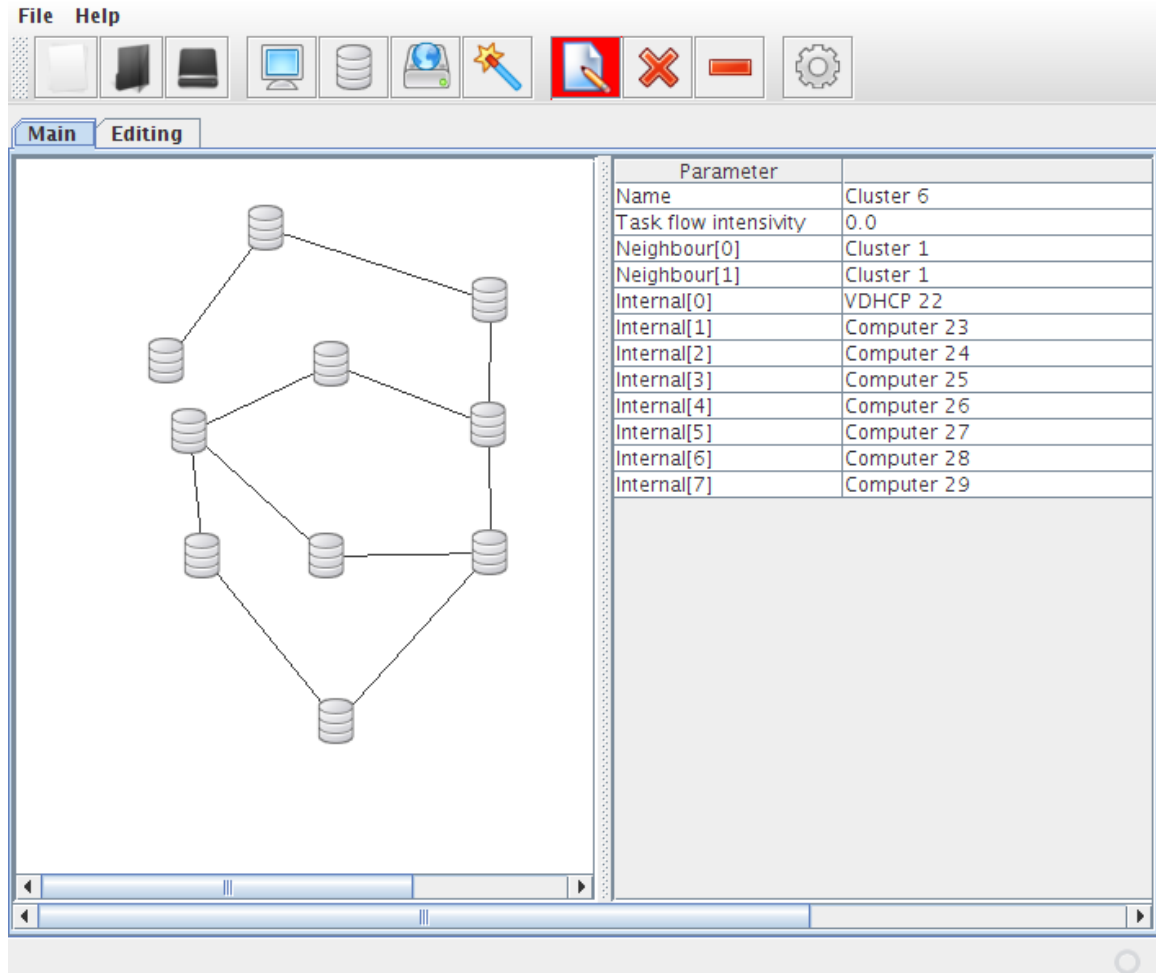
File Help

Main Editing

| Parameter | |
|---|---|
| Name | Cluster 6 |
| Task flow intensivity | 0.0 |
| Neighbour[0] | Cluster 1 |
| Neighbour[1] | Cluster 1 |
| Internal[0] | VDHCP 22 |
| Internal[1] | Computer 23 |
| Internal[2] | Computer 24 |
| Internal[3] | Computer 25 |
| Internal[4] | Computer 26 |
| Internal[5] | Computer 27 |
| Internal[6] | Computer 28 |
| Internal[7] | Computer 29 |